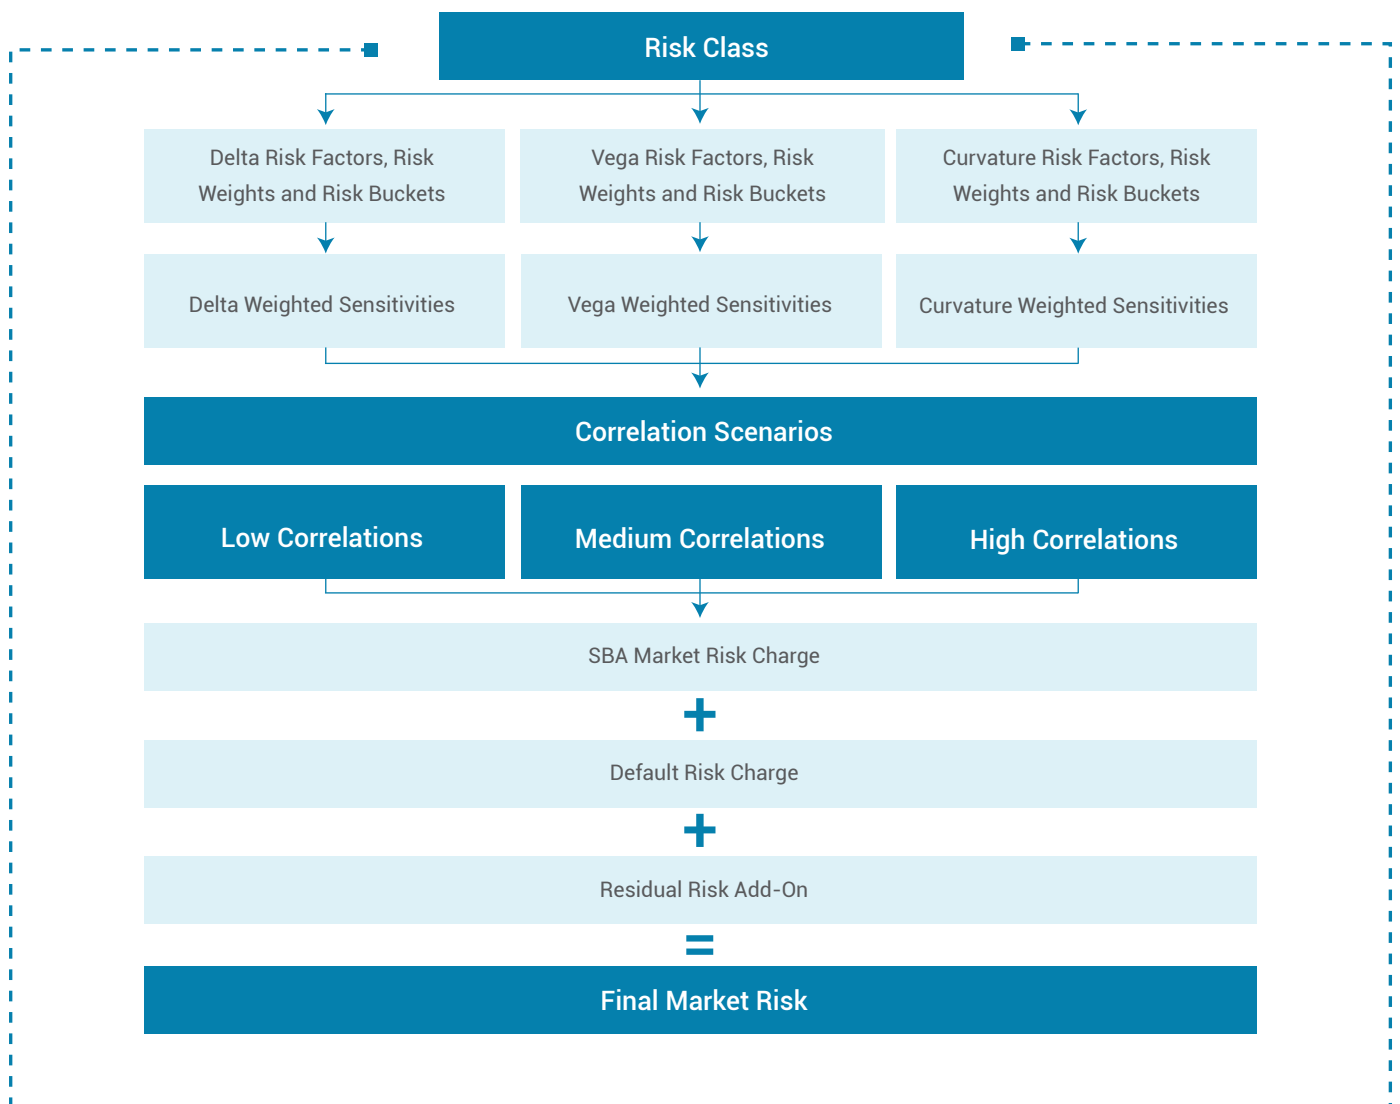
Risk Class

Delta Risk Factors, Risk Weights and Risk Buckets

Vega Risk Factors, Risk Weights and Risk Buckets

Curvature Risk Factors, Risk Weights and Risk Buckets

Delta Weighted Sensitivities

Vega Weighted Sensitivities

Curvature Weighted Sensitivities

Correlation Scenarios

Low Correlations

Medium Correlations

High Correlations

SBA Market Risk Charge

+

Default Risk Charge

+

Residual Risk Add-On

=

Final Market Risk